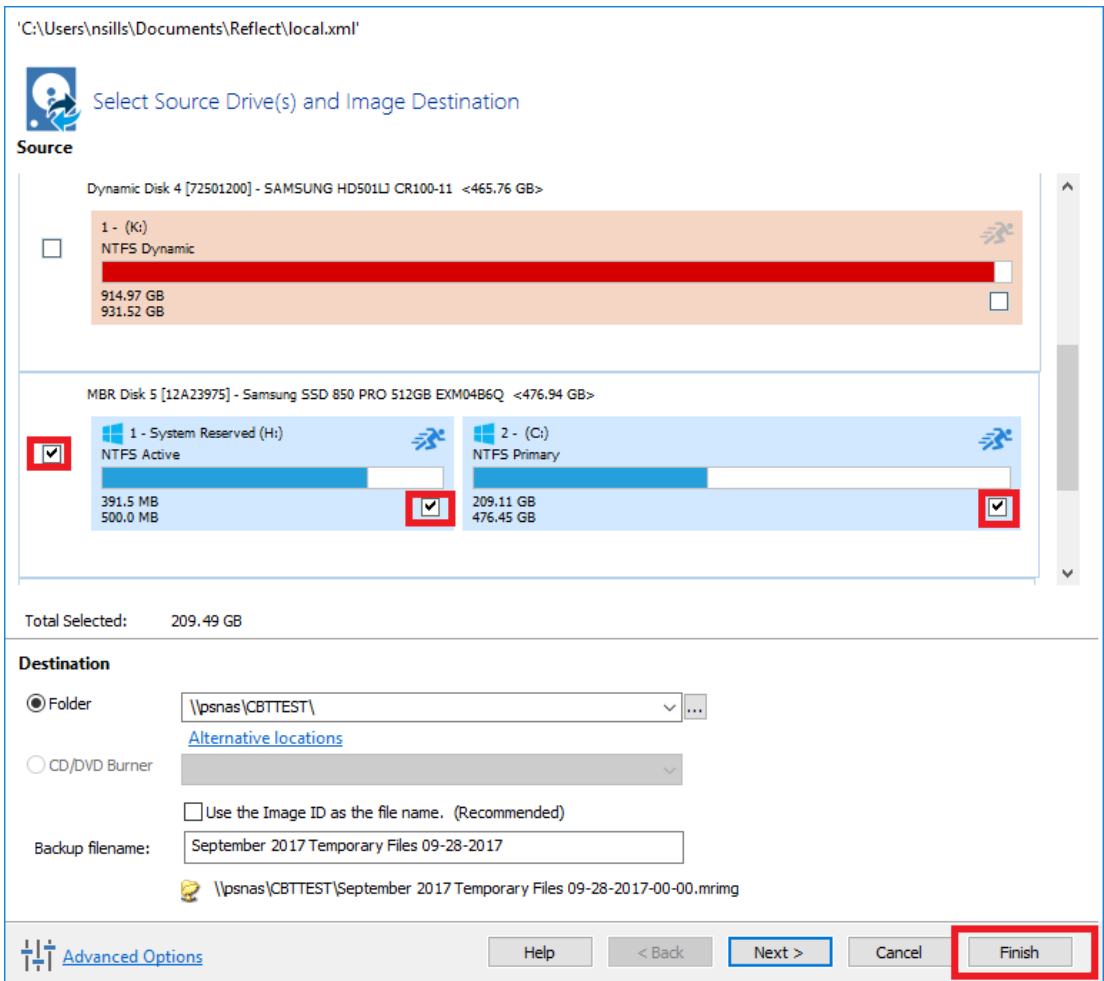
'C:\Users\nsills\Documents\Reflect\local.xml'

Select Source Drive(s) and Image Destination

Source

Dynamic Disk 4 [72501200] - SAMSUNG HD501LJ CR100-11 <465.76 GB>

1 - (K:)
NTFS Dynamic

914.97 GB
931.52 GB

MBR Disk 5 [12A23975] - Samsung SSD 850 PRO 512GB EXM04B6Q <476.94 GB>

1 - System Reserved (H:)
NTFS Active

391.5 MB
500.0 MB

2 - (C:)
NTFS Primary

209.11 GB
476.45 GB

Total Selected: 209.49 GB

Destination

Folder \\psnas\CBTTEST\ ...

Alternative locations

CD/DVD Burner

Use the Image ID as the file name. (Recommended)

Backup filename: September 2017 Temporary Files 09-28-2017

\\psnas\CBTTEST\September 2017 Temporary Files 09-28-2017-00-00.mrimg

Advanced Options

Help < Back Next > Cancel Finish